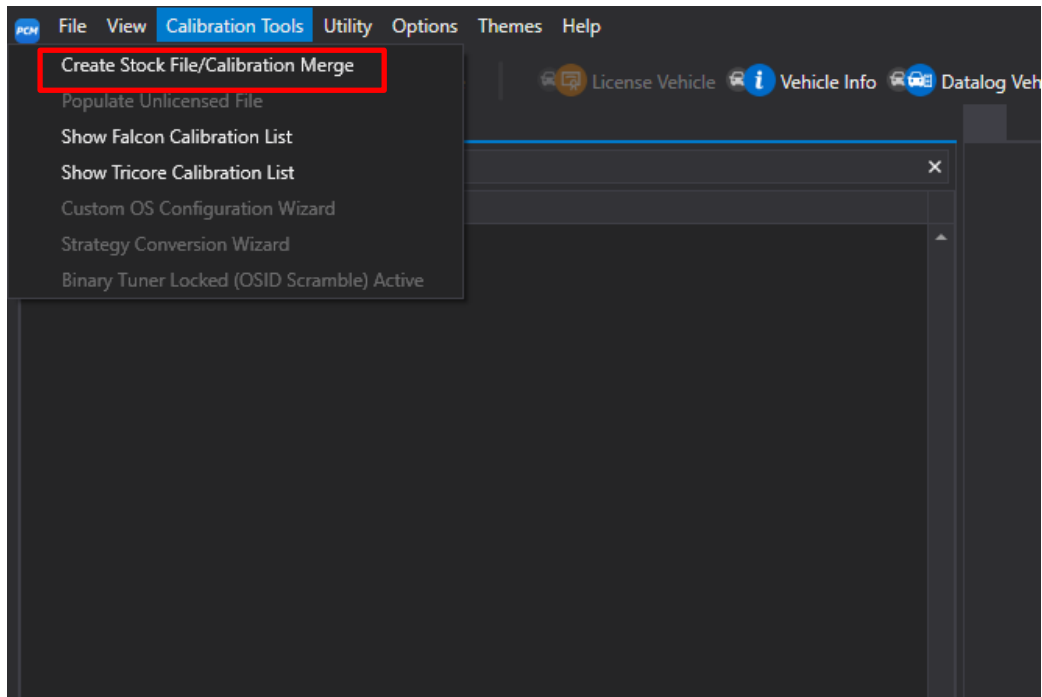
PCM File View Calibration Tools Utility Options Themes Help

Create Stock File/Calibration Merge
Populate Unlicensed File
Show Falcon Calibration List
Show Tricore Calibration List
Custom OS Configuration Wizard
Strategy Conversion Wizard
Binary Tuner Locked (OSID Scramble) Active

License Vehicle Vehicle Info Datalog Veh

×